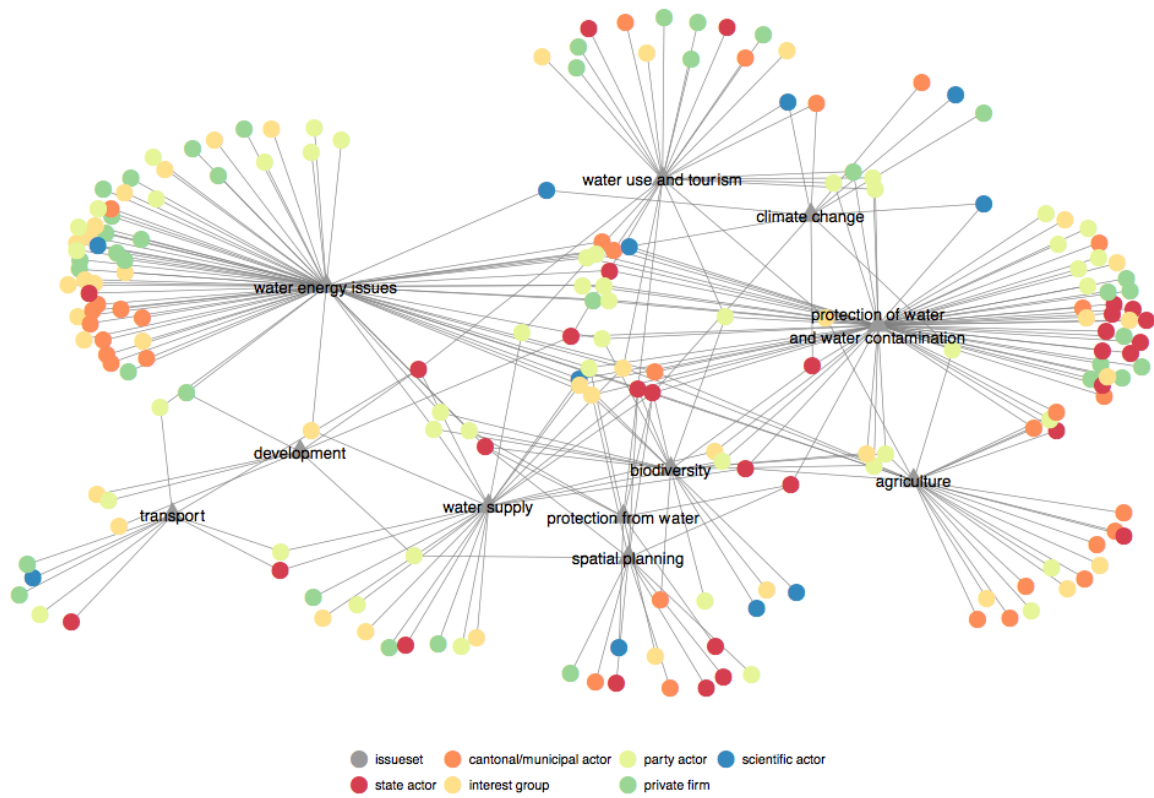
water use and tourism

climate change

water energy issues

protection of water
and water contamination

development

biodiversity

agriculture

transport

water supply

protection from water

spatial planning

issueset
cantonal/municipal actor
party actor
scientific actor
state actor
interest group
private firm